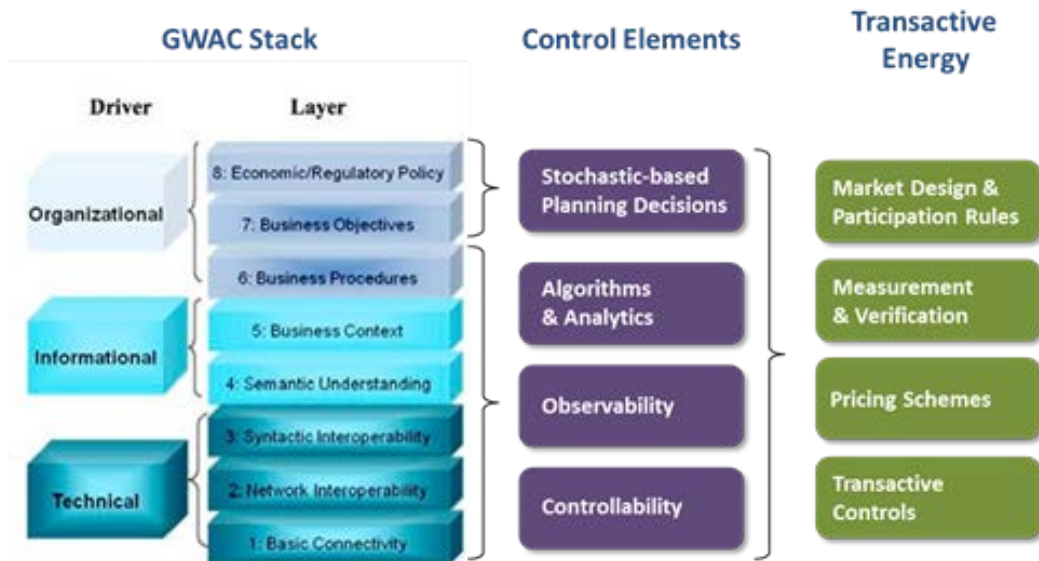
GWAC Stack

Control Elements

Transactive Energy

Driver

Layer

Organizational

Informational

Technical

8: Economic/Regulatory Policy

7: Business Objectives

6: Business Procedures

5: Business Context

4: Semantic Understanding

3: Syntactic Interoperability

2: Network Interoperability

1: Basic Connectivity

Stochastic-based Planning Decisions

Algorithms & Analytics

Observability

Controllability

Market Design & Participation Rules

Measurement & Verification

Pricing Schemes

Transactive Controls